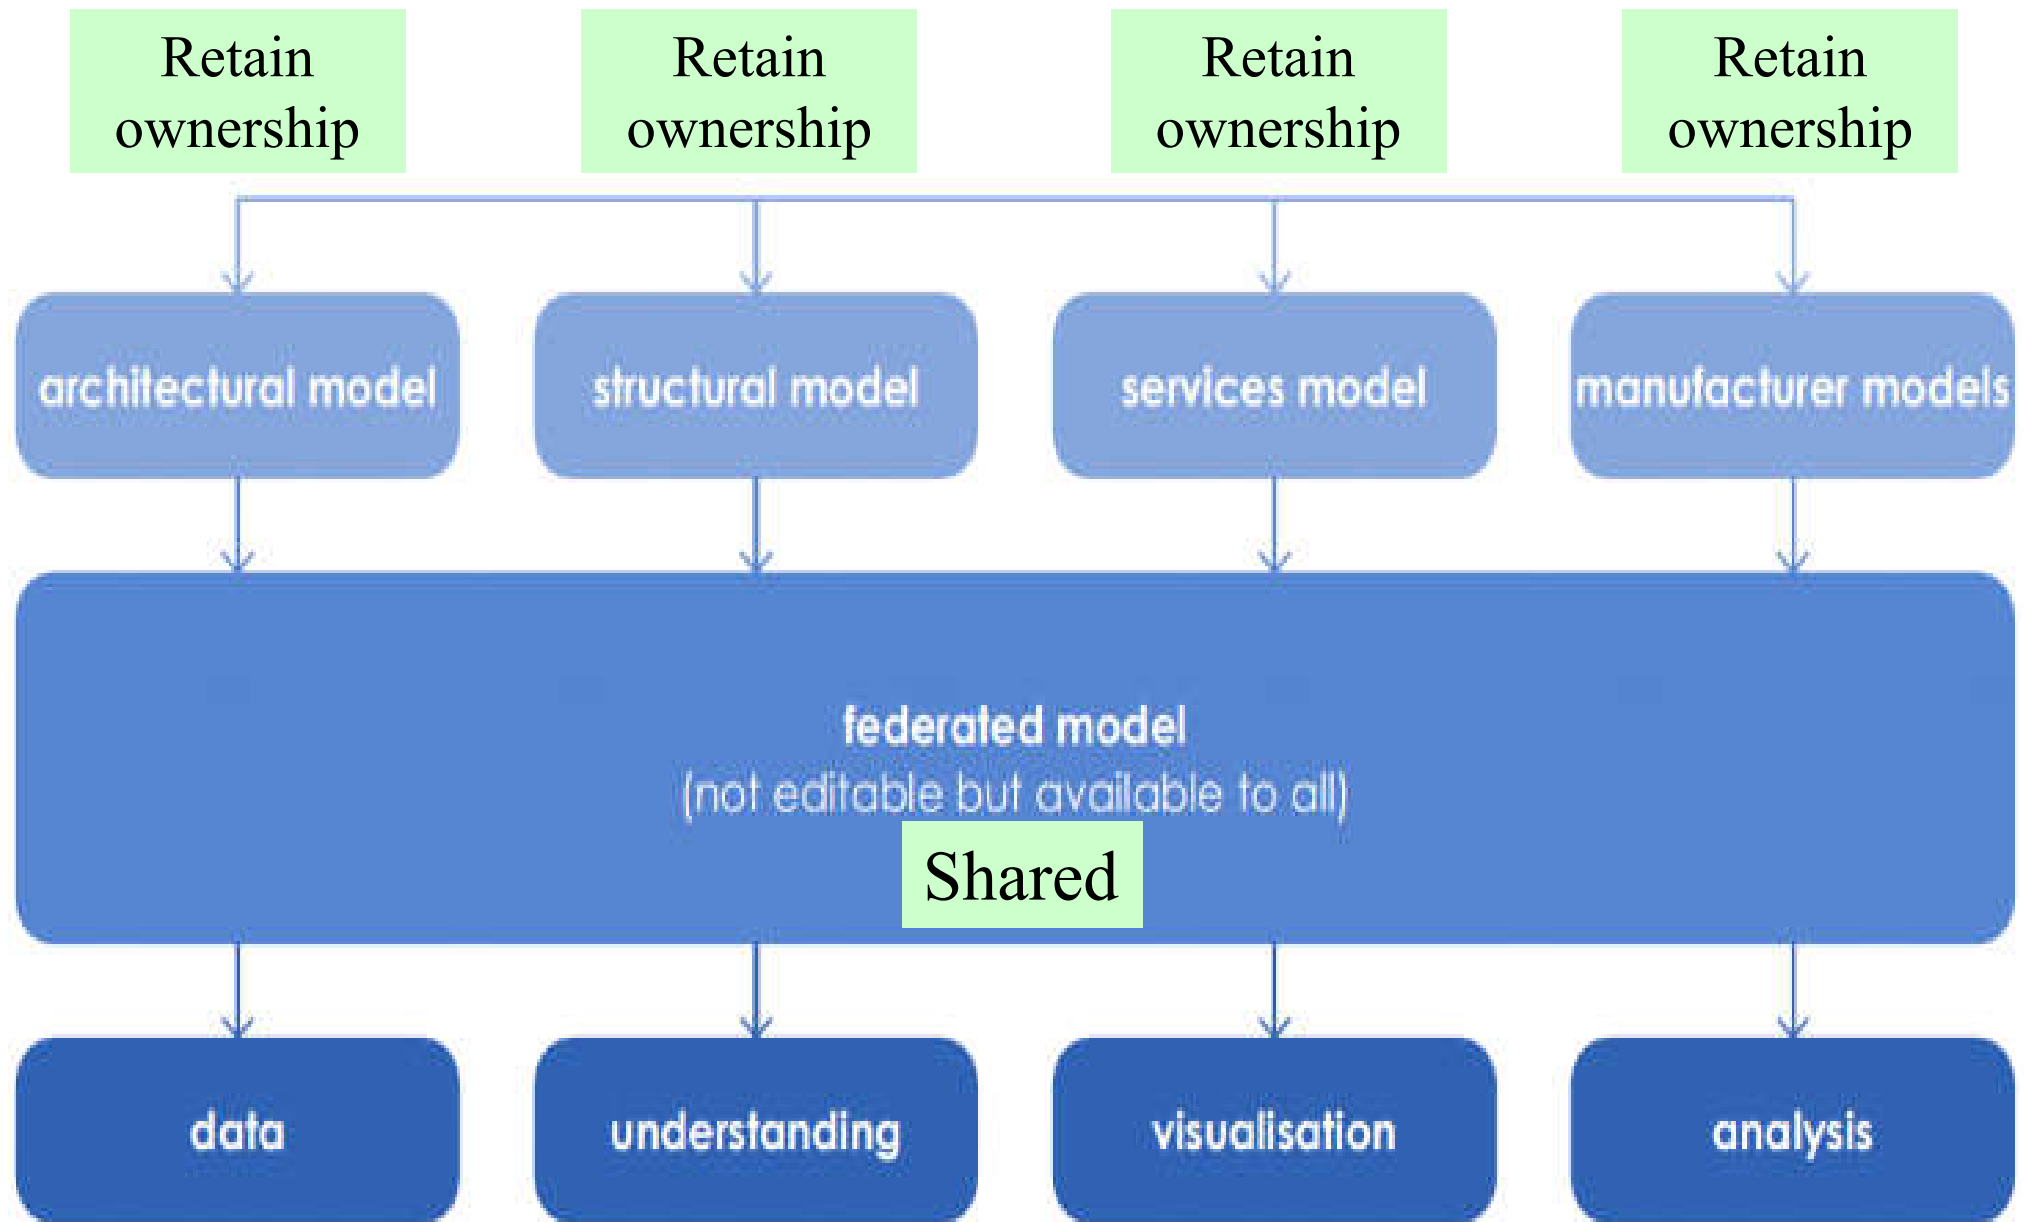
Retain ownership

Retain ownership

Retain ownership

Retain ownership

architectural model

structural model

services model

manufacturer models

federated model
(not editable but available to all)

Shared

data

understanding

visualisation

analysis